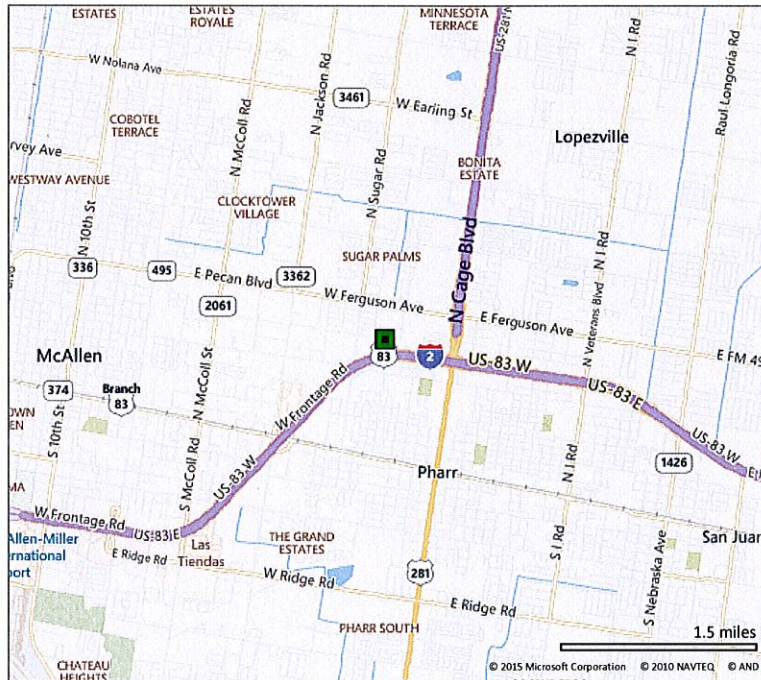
ESTATES
ESTATES ROYALE
MINNESOTA TERRACE
US-281
W Nolana Ave
N I Rd
Raul Longoria Rd
3461
W Earling St
COBOTEL TERRACE
N McColl Rd
N Jackson Rd
Lopezville
rvey Ave
N Sugar Rd
BONITA ESTATE
WESTWAY AVENUE
CLOCKTOWER VILLAGE
N 10th St
N Cage Blvd
N I Rd
SUGAR PALMS
N I Rd
336
495
E Pecan Blvd
3362
W Ferguson Ave
N Veterans Blvd
2061
E Ferguson Ave
McAllen
N McColl St
83
2
US-83 W
E FM 49
374
Branch 83
W Frontage Rd
US-83 E
OWN
S 10th St
US-83 W
1426
US-83 W
US-83 W
Pharr
S McColl Rd
N I Rd
MA
W Frontage Rd
US-83 E
Allen-Miller
nternational
port
Las Tiendas
THE GRAND ESTATES
E Ridge Rd
W Ridge Rd
San Juan
S I Rd
S Nebraska Ave
281
E Ridge Rd
PHARR SOUTH
1.5 miles
CHATEAU HEIGHTS
© 2015 Microsoft Corporation © 2010 NAVTEQ © AND